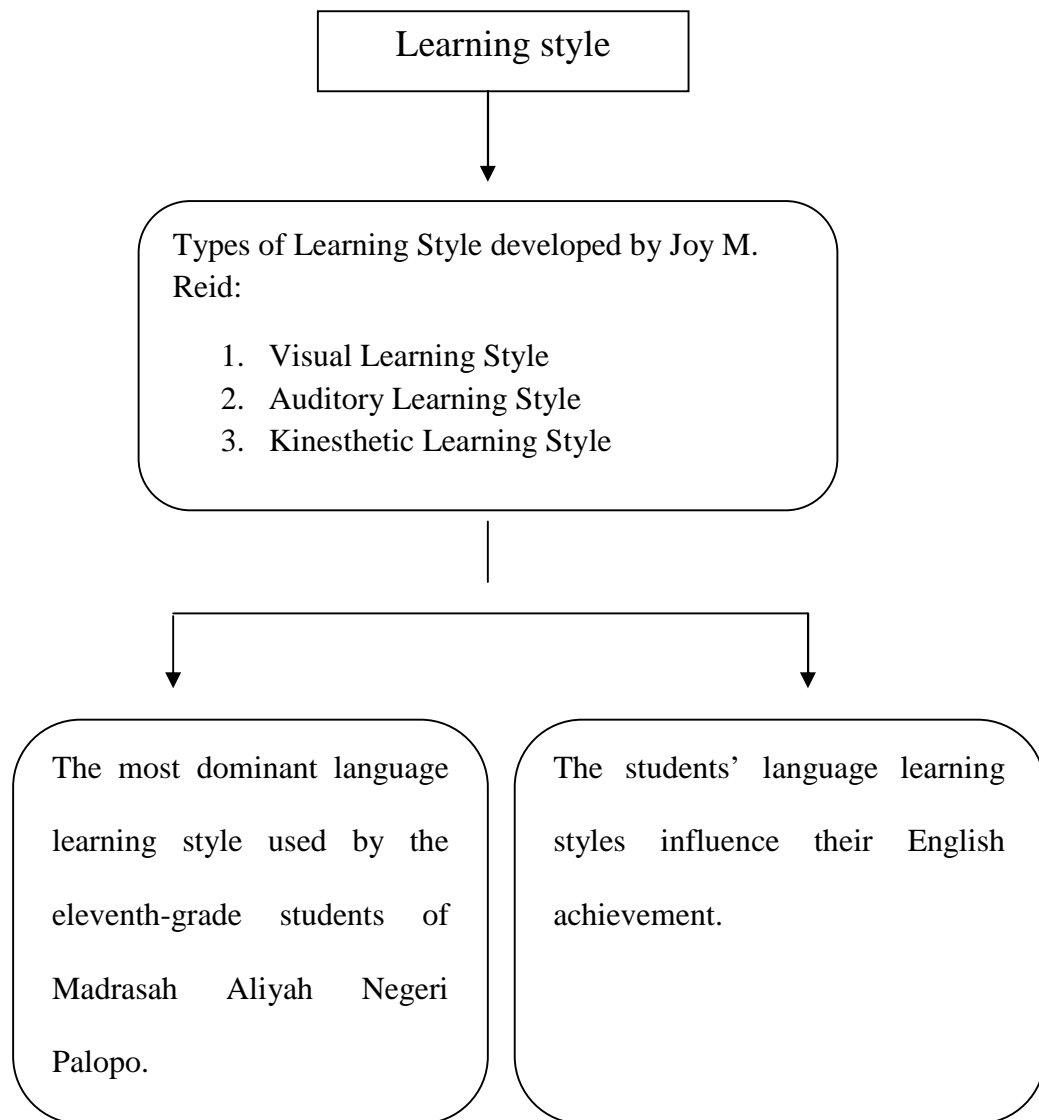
Learning style

Types of Learning Style developed by Joy M. Reid:

1. Visual Learning Style
2. Auditory Learning Style
3. Kinesthetic Learning Style

The most dominant language learning style used by the eleventh-grade students of Madrasah Aliyah Negeri Palopo.

The students' language learning styles influence their English achievement.